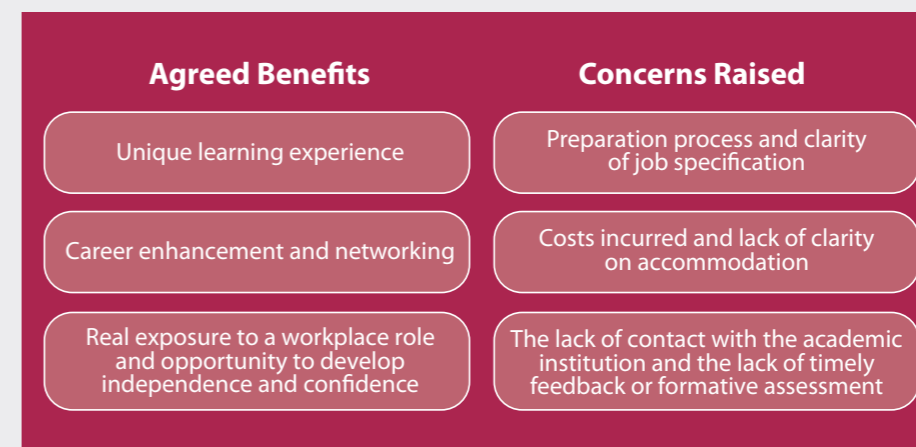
Agreed Benefits

Unique learning experience

Career enhancement and networking

Real exposure to a workplace role and opportunity to develop independence and confidence

Concerns Raised

Preparation process and clarity of job specification

Costs incurred and lack of clarity on accommodation

The lack of contact with the academic institution and the lack of timely feedback or formative assessment